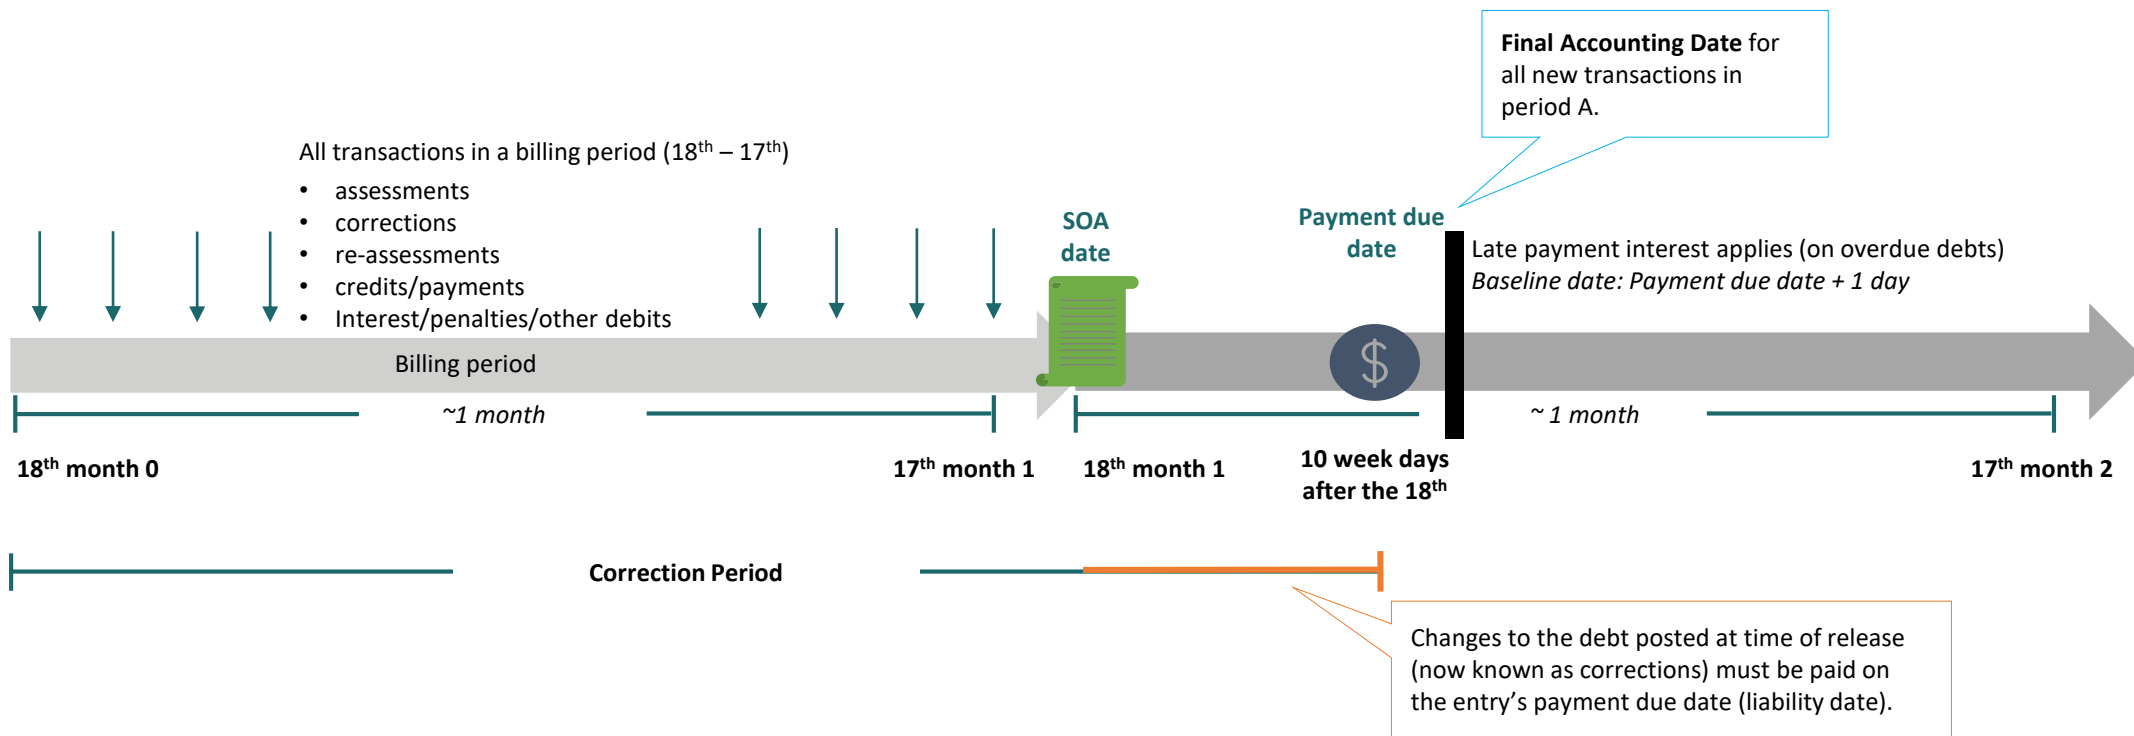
**Final Accounting Date** for all new transactions in period A.

All transactions in a billing period (18$^{th}$ – 17$^{th}$)

- assessments
- corrections
- re-assessments
- credits/payments
- Interest/penalties/other debits

SOA date

Payment due date

Late payment interest applies (on overdue debts)
*Baseline date: Payment due date + 1 day*

Billing period

$

~*1 month*

~ *1 month*

**18$^{th}$ month 0**

**17$^{th}$ month 1**

**18$^{th}$ month 1**

**10 week days after the 18$^{th}$**

**17$^{th}$ month 2**

**Correction Period**

Changes to the debt posted at time of release (now known as corrections) must be paid on the entry's payment due date (liability date).